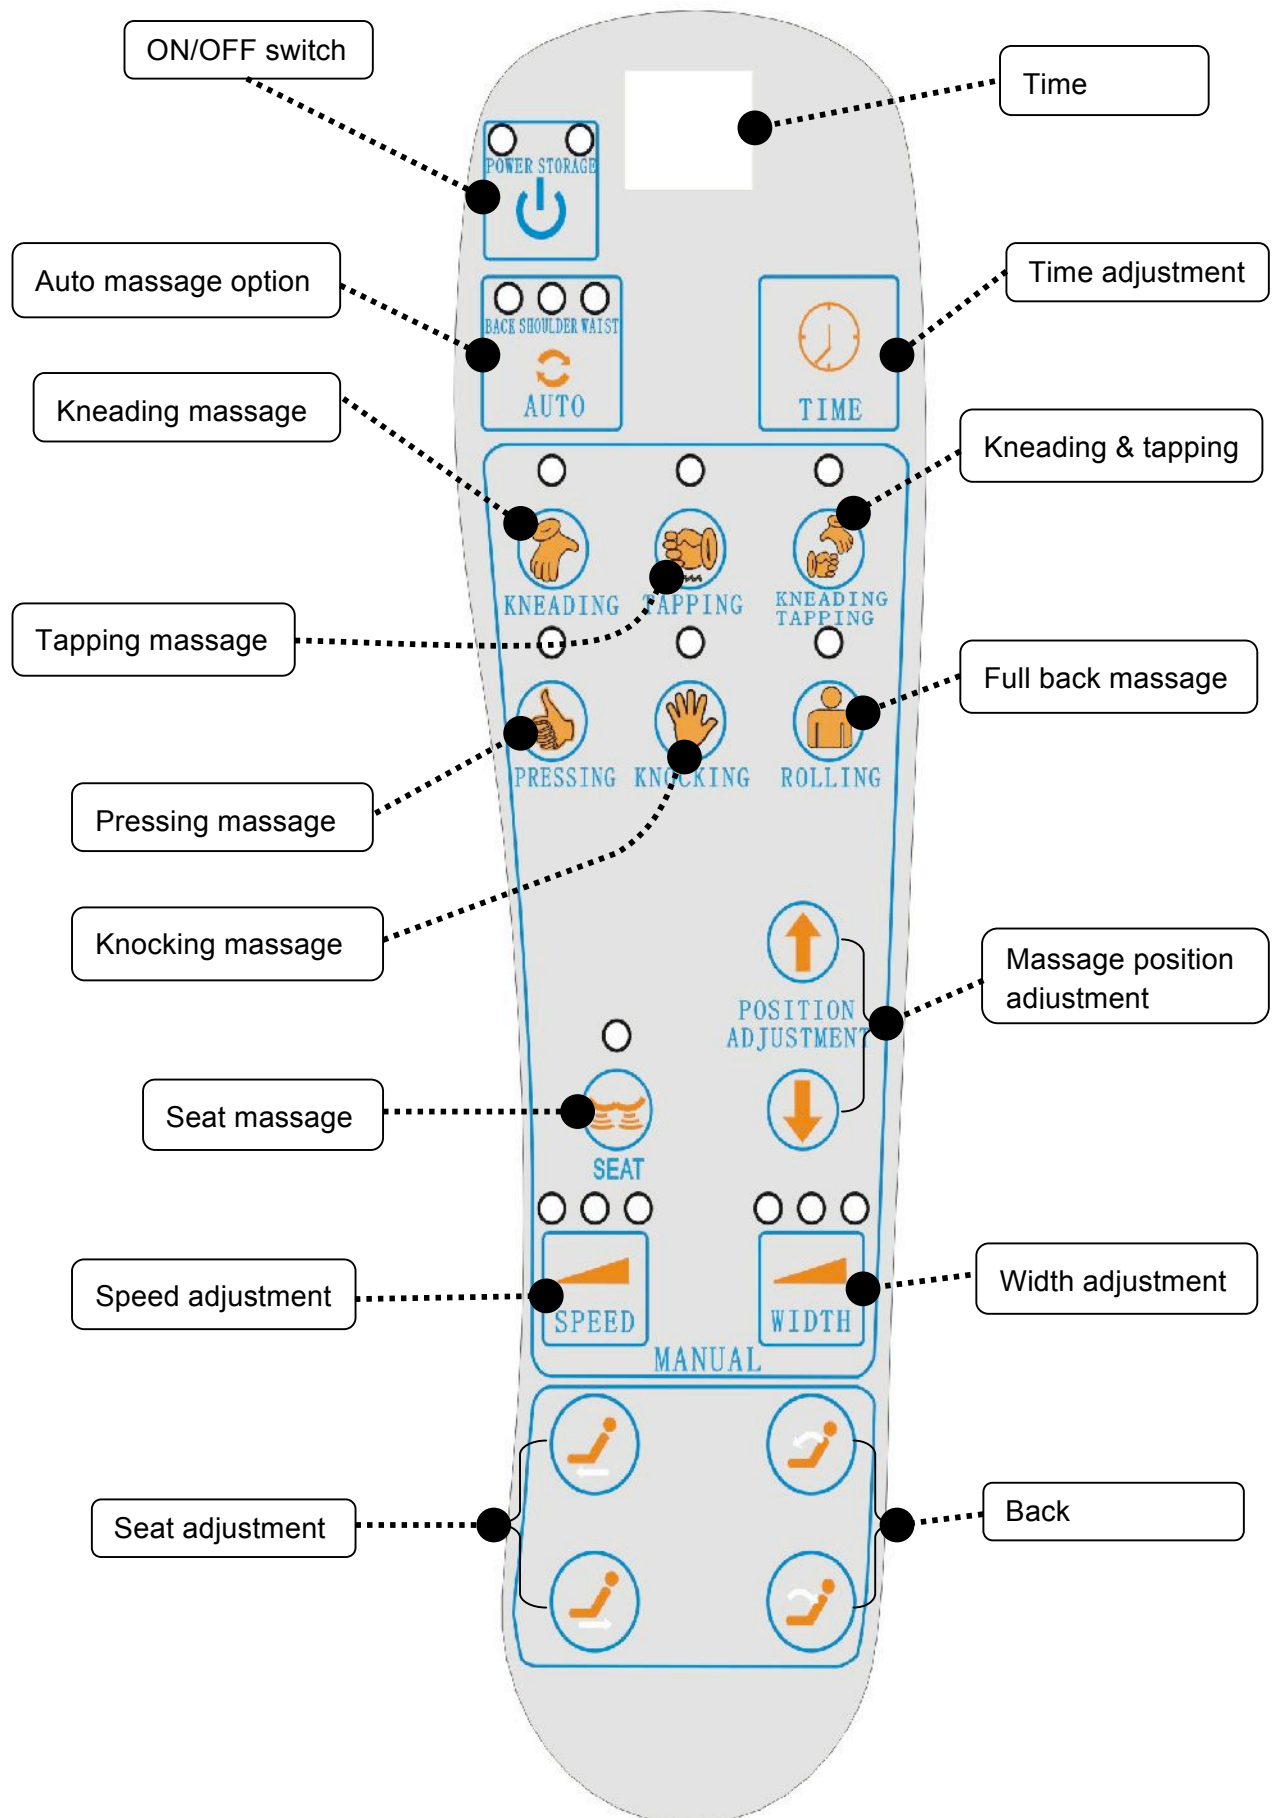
ON/OFF switch

Time

POWER STORAGE

Auto massage option

BACK SHOULDER WAIST

AUTO

TIME

Time adjustment

Kneading massage

Kneading & tapping

KNEADING

TAPPING

KNEADING TAPPING

Tapping massage

Full back massage

PRESSING

KNOCKING

ROLLING

Pressing massage

Knocking massage

POSITION ADJUSTMENT

Massage position adjustment

Seat massage

SEAT

Speed adjustment

SPEED

WIDTH

Width adjustment

MANUAL

Seat adjustment

Back